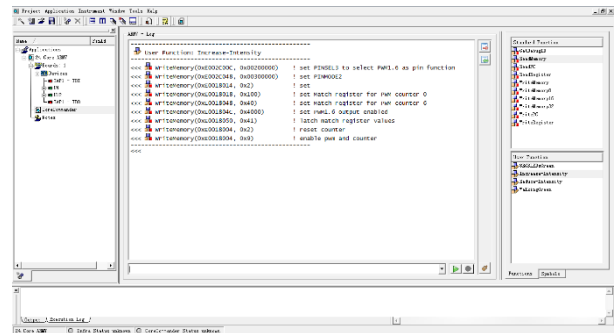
Project Application Instrument Window Tools Help

Name | Info
ARM7 - Log

<<< User Function: Increase-Intensity
<<< WriteMemory(0xE002C00C, 0x00200000) ! set PINSEL1 to select PWM1.6 as pin function
<<< WriteMemory(0xE002C04C, 0x00300000) ! set PINMODE2
<<< WriteMemory(0xE0018014, 0x2) ! set
<<< WriteMemory(0xE0018018, 0x100) ! set Match register for PWM counter 0
<<< WriteMemory(0xE0018048, 0x40) ! set Match register for PWM counter 0
<<< WriteMemory(0xE001804C, 0x4000) ! set PWM1.6 output enabled
<<< WriteMemory(0xE0018050, 0x41) ! latch match register values
<<< WriteMemory(0xE0018004, 0x2) ! reset counter
<<< WriteMemory(0xE0018004, 0x9) ! enable pwm and counter
<<<

Standard Function
User Function
Increase-Intensity
Decrease-Intensity

Functions | Symbols

Output | Execution Log